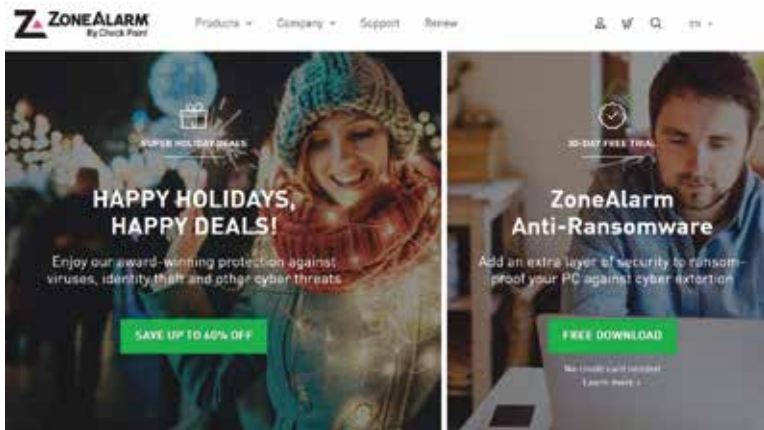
ZoneAlarm By Check Point

Products ⌄ Company ⌄ Support Renew

EN ⌄

SUPER HOLIDAY DEALS

HAPPY HOLIDAYS, HAPPY DEALS!

Enjoy our award-winning protection against viruses, identity theft and other cyber threats

SAVE UP TO 60% OFF

30-DAY FREE TRIAL

ZoneAlarm Anti-Ransomware

Add an extra layer of security to ransom-proof your PC against cyber extortion

FREE DOWNLOAD

No credit card needed

Learn more ›